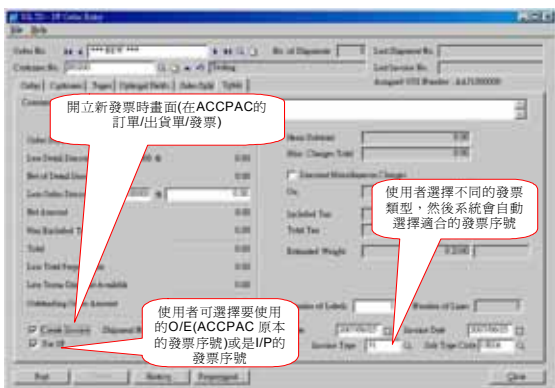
開立新發票時畫面(在ACCPAC的訂單/出貨單/發票)

使用者選擇不同的發票類型，然後系統會自動選擇適合的發票序號

使用者可選擇要使用的O/E(ACCPAC 原本的發票序號)或是I/P的發票序號

File Help

Order No.

Customer No.

No. of Shipments

Last Shipment No.

Last Invoice No.

Assigned GUI Number

Order

Customer

Totals

Optional Fields

Sales Split

Totals

Items Subtotal

Misc. Charges Total

Less Detail Discount

Net of Detail Discount

Less Order Discount

Net Amount

Non Included Tax

Total

Less Total Prepayments

Less Terms Discount Available

Outstanding Amount

Calculate Miscellaneous Charges

Included Tax

Total Tax

Estimated Weight

Number of Labels

Number of Lines

Invoice Date

Invoice Type

Job Type Code

Create Invoice

Post

History

Close